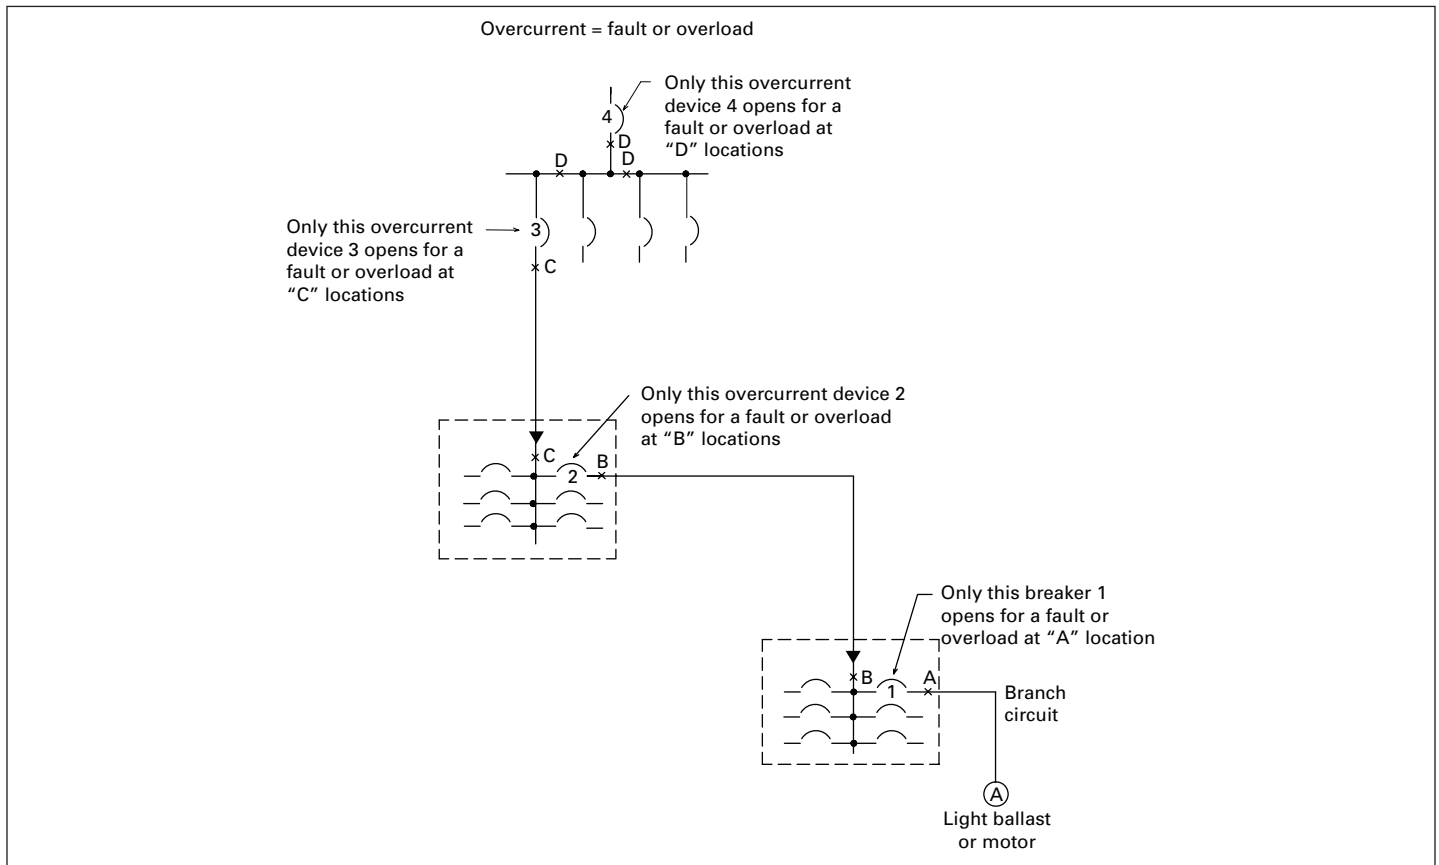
Overcurrent = fault or overload

Only this overcurrent device 4 opens for a fault or overload at "D" locations

4
D
D
D

Only this overcurrent device 3 opens for a fault or overload at "C" locations

3
C

Only this overcurrent device 2 opens for a fault or overload at "B" locations

C
2
B

Only this breaker 1 opens for a fault or overload at "A" location

B
1
A
Branch circuit

A
Light ballast or motor